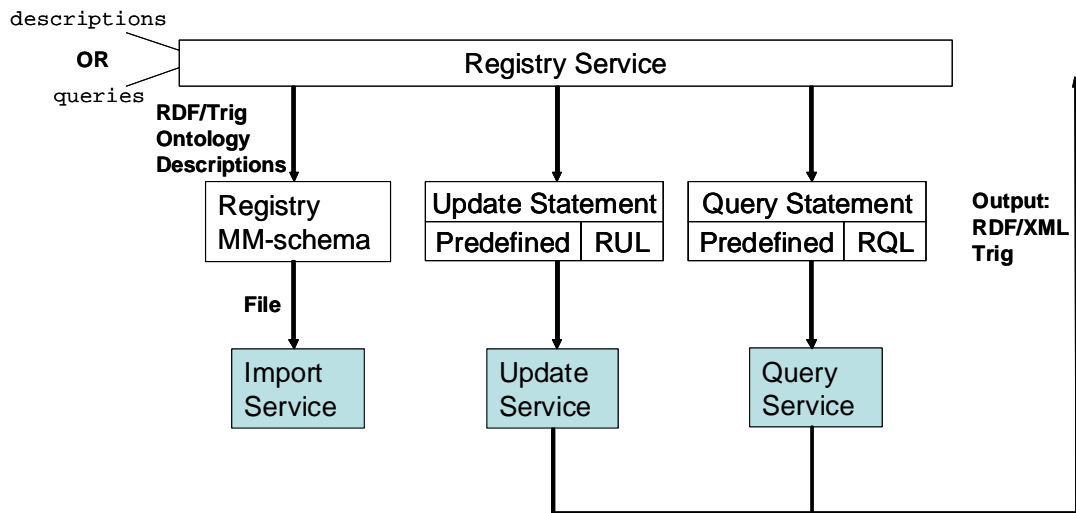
descriptions

OR

queries

Registry Service

RDF/Trig Ontology Descriptions

Registry MM-schema

Update Statement

| Predefined | RUL |
|---|---|

Query Statement

| Predefined | RQL |
|---|---|

Output: RDF/XML Trig

File

Import Service

Update Service

Query Service